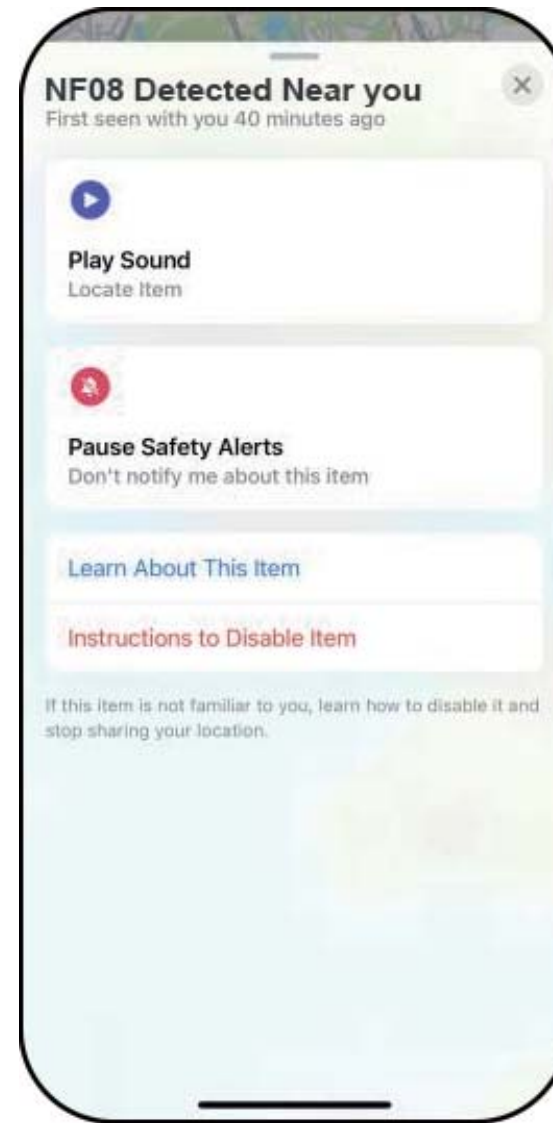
NF08 Detected Near you
First seen with you 40 minutes ago

×

Play Sound
Locate Item

Pause Safety Alerts
Don't notify me about this item

Learn About This Item

Instructions to Disable Item

If this item is not familiar to you, learn how to disable it and stop sharing your location.